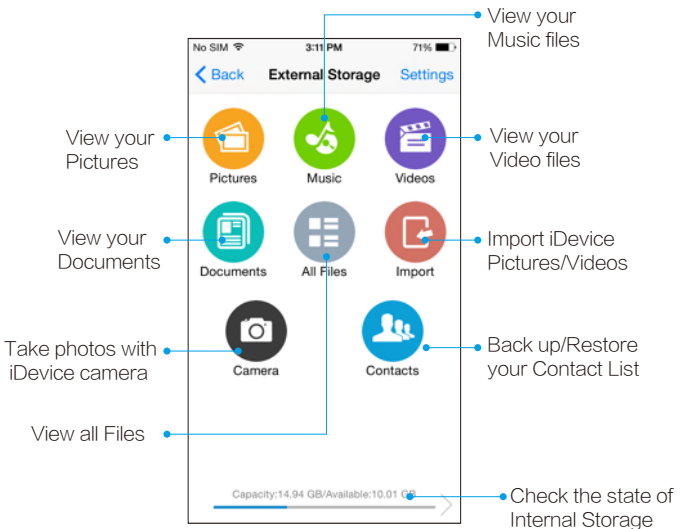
View your Music files

No SIM 3:11 PM 71%

Back External Storage Settings

View your Pictures

Pictures Music Videos

View your Video files

View your Documents

Documents All Files Import

Import iDevice Pictures/Videos

Take photos with iDevice camera

Camera Contacts

Back up/Restore your Contact List

View all Files

Capacity:14.94 GB/Available:10.01 GB

Check the state of Internal Storage